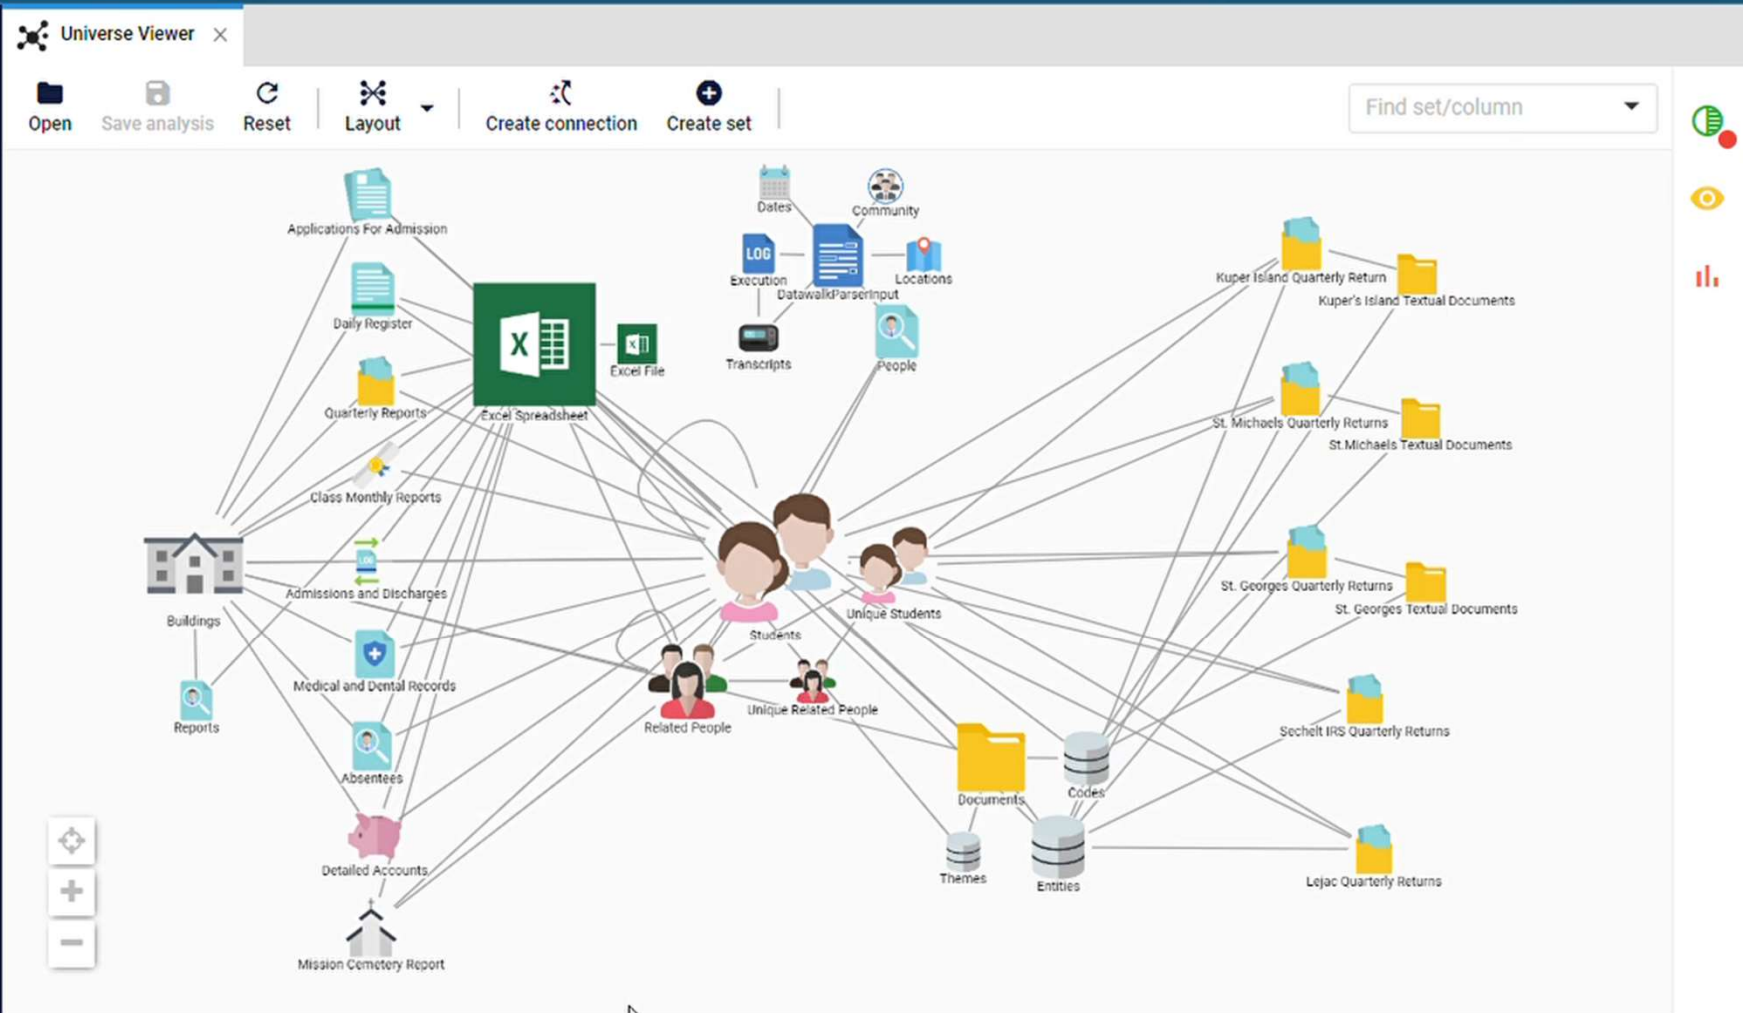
Universe Viewer

Open
Save analysis
Reset
Layout
Create connection
Create set

Find set/column

Applications For Admission
Daily Register
Quarterly Reports
Class Monthly Reports
Admissions and Discharges
Buildings
Reports
Medical and Dental Records
Absentees
Detailed Accounts
Mission Cemetery Report
Excel Spreadsheet
Excel File
Dates
Community
LOG
Execution
DatawalkParserInput
Locations
Transcripts
People
Students
Unique Students
Related People
Unique Related People
Documents
Codes
Themes
Entities
Kuper Island Quarterly Return
Kuper's Island Textual Documents
St. Michaels Quarterly Returns
St.Michaels Textual Documents
St. Georges Quarterly Returns
St. Georges Textual Documents
Sechelt IRS Quarterly Returns
Lejac Quarterly Returns